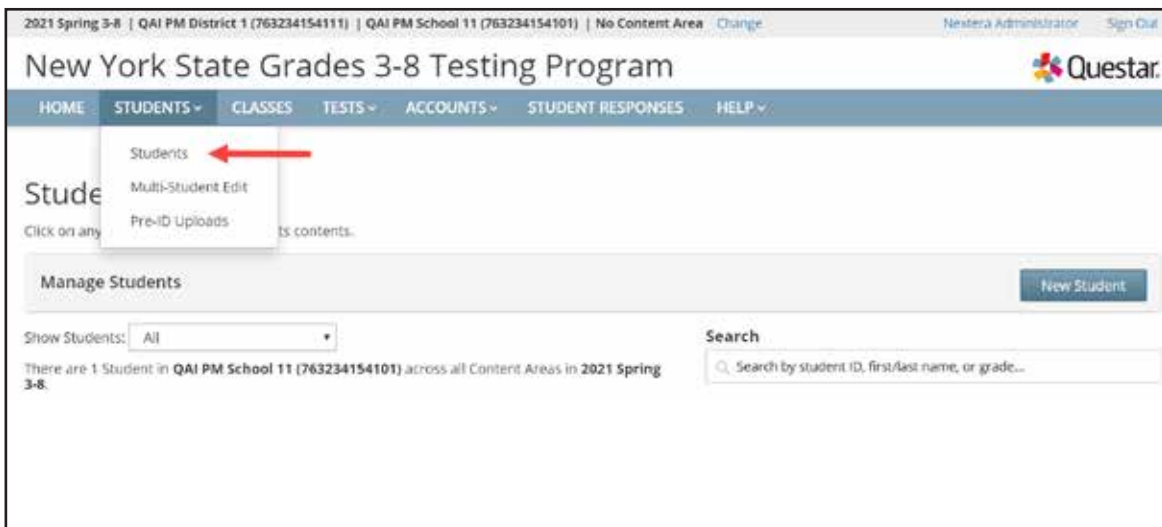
2021 Spring 3-8 | QAI PM District 1 (763234154111) | QAI PM School 11 (763234154101) | No Content Area Change

Nextera Administrator Sign Out

New York State Grades 3-8 Testing Program

Questar.

HOME STUDENTS ⌄ CLASSES TESTS ⌄ ACCOUNTS ⌄ STUDENT RESPONSES HELP ⌄

Students
Multi-Student Edit
Pre-ID Uploads

Stude

Click on any ts contents.

Manage Students

New Student

Show Students: All

Search

Search by student ID, first/last name, or grade...

There are 1 Student in QAI PM School 11 (763234154101) across all Content Areas in 2021 Spring 3-8.